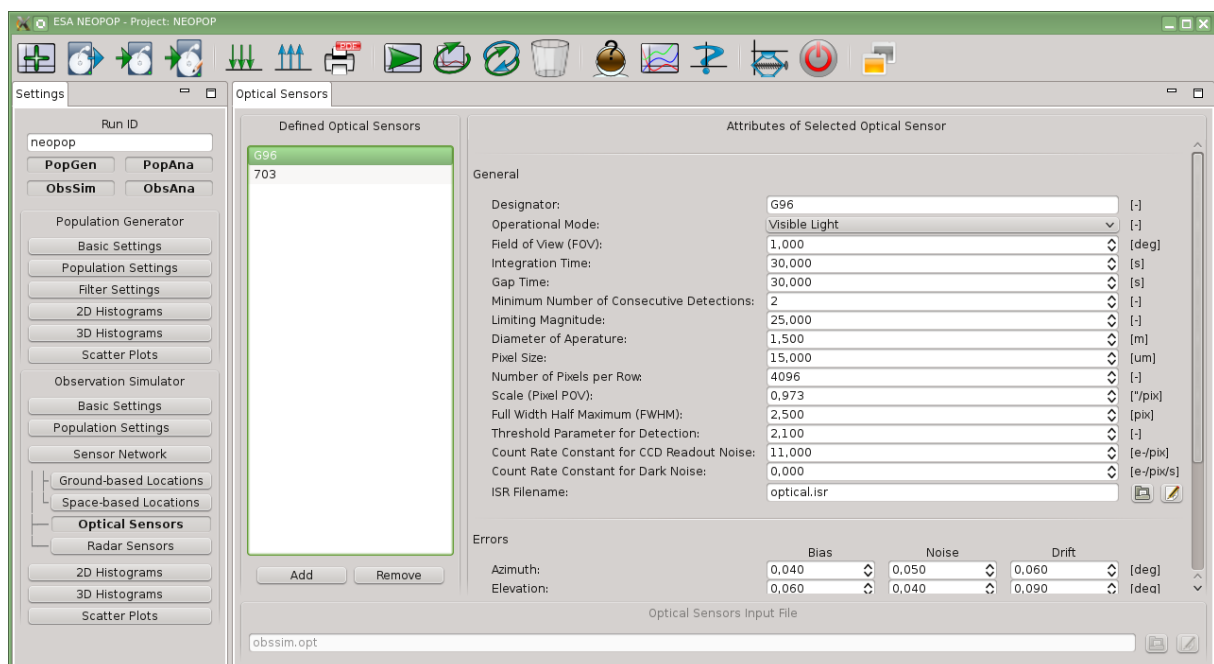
ESA NEOPOP - Project: NEOPOP

PDF

Settings

Run ID
neopop
PopGen PopAna
ObsSim ObsAna

Population Generator
Basic Settings
Population Settings
Filter Settings
2D Histograms
3D Histograms
Scatter Plots

Observation Simulator
Basic Settings
Population Settings
Sensor Network
Ground-based Locations
Space-based Locations
Optical Sensors
Radar Sensors
2D Histograms
3D Histograms
Scatter Plots

Optical Sensors

Defined Optical Sensors
G96
703
Add Remove

Attributes of Selected Optical Sensor

General

| | | |
|---|---|---|
| Designator: | G96 | [-] |
| Operational Mode: | Visible Light | [-] |
| Field of View (FOV): | 1,000 | [deg] |
| Integration Time: | 30,000 | [s] |
| Gap Time: | 30,000 | [s] |
| Minimum Number of Consecutive Detections: | 2 | [-] |
| Limiting Magnitude: | 25,000 | [-] |
| Diameter of Aperature: | 1,500 | [m] |
| Pixel Size: | 15,000 | [um] |
| Number of Pixels per Row: | 4096 | [-] |
| Scale (Pixel POV): | 0,973 | ["/pix] |
| Full Width Half Maximum (FWHM): | 2,500 | [pix] |
| Threshold Parameter for Detection: | 2,100 | [-] |
| Count Rate Constant for CCD Readout Noise: | 11,000 | [e-/pix] |
| Count Rate Constant for Dark Noise: | 0,000 | [e-/pix/s] |
| ISR Filename: | optical.isr | |

Errors

| | Bias | Noise | Drift | |
|---|---|---|---|---|
| Azimuth: | 0,040 | 0,050 | 0,060 | [deg] |
| Elevation: | 0,060 | 0,040 | 0,090 | [deg] |

Optical Sensors Input File
obssim.opt